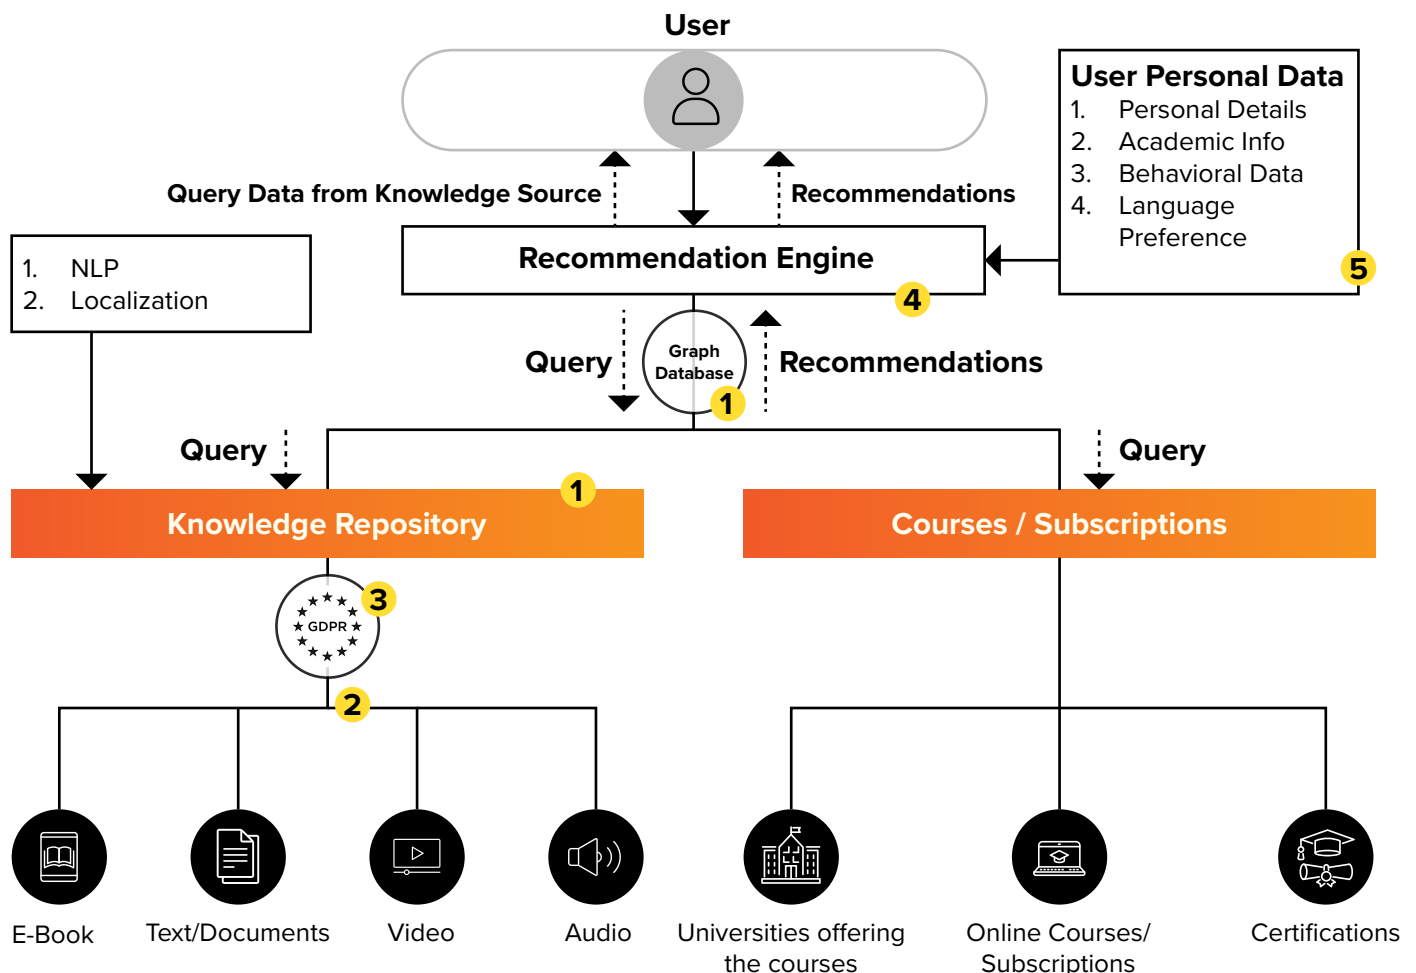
User

User Personal Data
1. Personal Details
2. Academic Info
3. Behavioral Data
4. Language Preference

5

Query Data from Knowledge Source

Recommendations

Recommendation Engine

4

1. NLP
2. Localization

Query

Graph Database

1

Recommendations

Query

Query

Knowledge Repository

1

Courses / Subscriptions

GDPR

3

2

E-Book

Text/Documents

Video

Audio

Universities offering the courses

Online Courses/ Subscriptions

Certifications